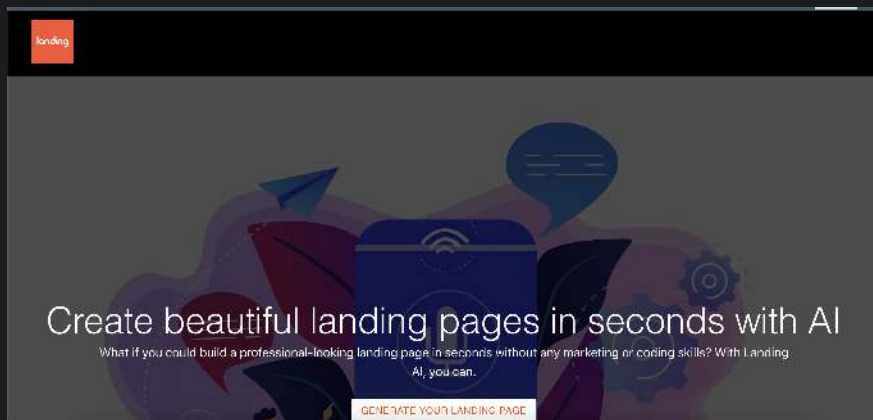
landing

Create beautiful landing pages in seconds with AI

What if you could build a professional-looking landing page in seconds without any marketing or coding skills? With Landing AI, you can.

GENERATE YOUR LANDING PAGE